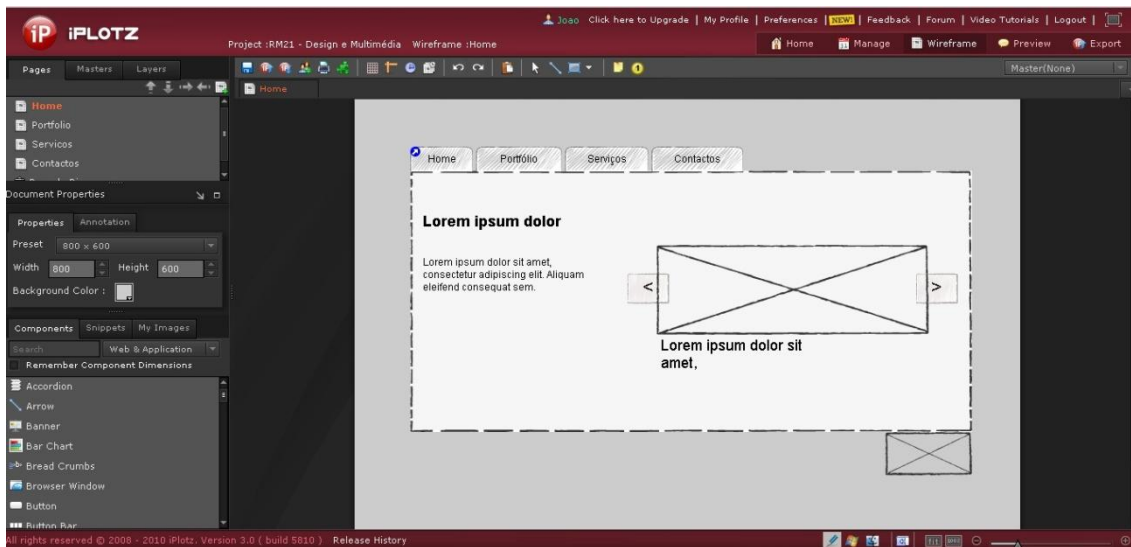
iP iPLOTZ

Joao Click here to Upgrade | My Profile | Preferences | NEW! | Feedback | Forum | Video Tutorials | Logout |

Project :RM21 - Design e Multimédia Wireframe :Home

Home Manage Wireframe Preview Export

Pages Masters Layers

Home

Master(None)

Home
Portfolio
Servicos
Contactos

Document Properties

Properties Annotation

Preset 800 x 600

Width 800 Height 600

Background Color :

Components Snippets My Images

Search Web & Application

Remember Component Dimensions

Accordion
Arrow
Banner
Bar Chart
Bread Crumbs
Browser Window
Button
Button Bar

Home Portfólio Serviços Contactos

Lorem ipsum dolor

Lorem ipsum dolor sit amet, consectetur adipiscing elit. Aliquam eleifend consequat sem.

<

>

Lorem ipsum dolor sit amet,

All rights reserved © 2008 - 2010 iPlotz. Version 3.0 ( build 5810 ) Release History